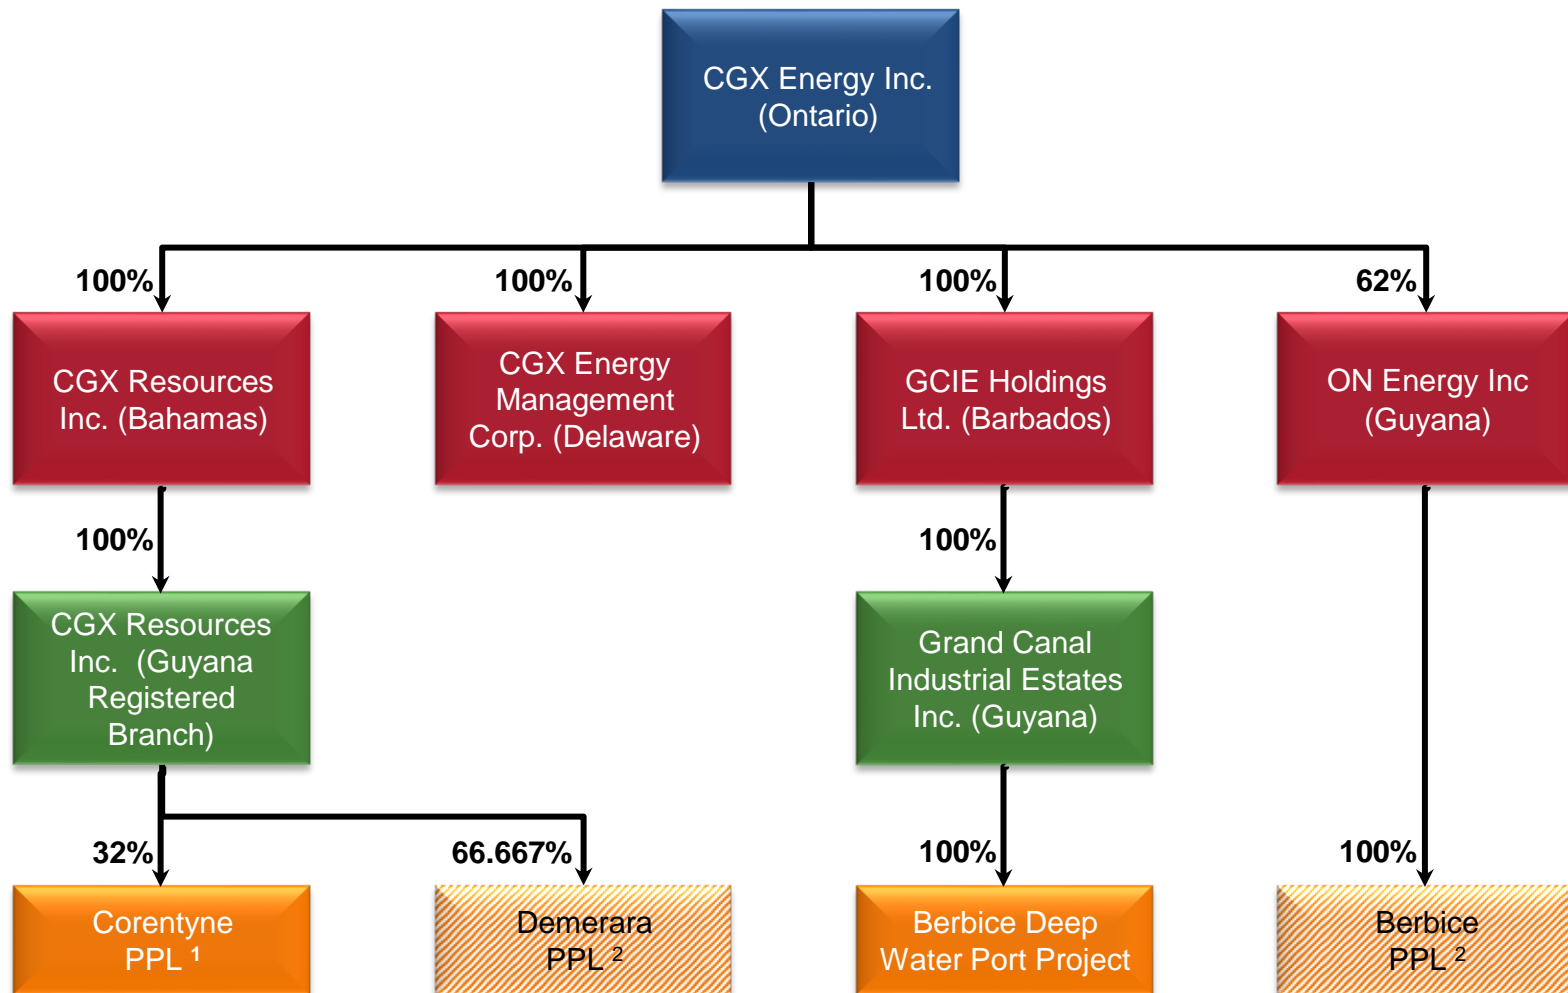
CGX Energy Inc. (Ontario)

100%
CGX Resources Inc. (Bahamas)

100%
CGX Energy Management Corp. (Delaware)

100%
GCIE Holdings Ltd. (Barbados)

62%
ON Energy Inc (Guyana)

100%
CGX Resources Inc. (Guyana Registered Branch)

100%
Grand Canal Industrial Estates Inc. (Guyana)

32%
Corentyne PPL $^1$

66.667%
Demerara PPL $^2$

100%
Berbice Deep Water Port Project

100%
Berbice PPL $^2$